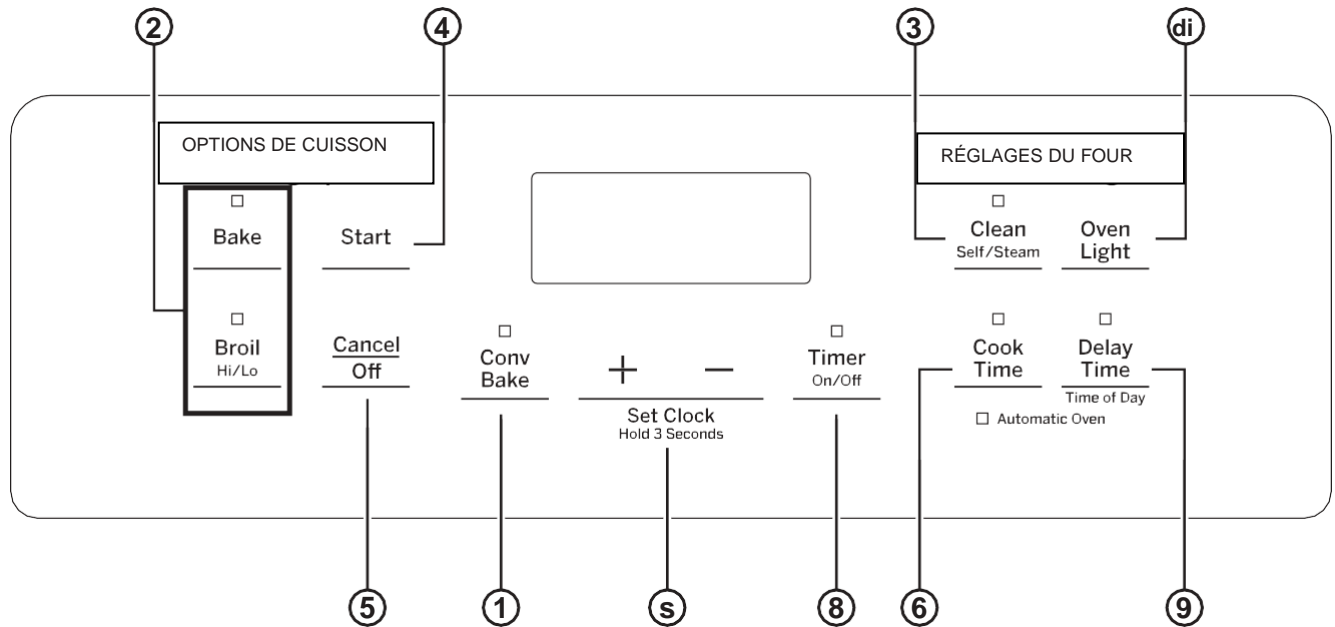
2
4
3
di

OPTIONS DE CUISSON

RÉGLAGES DU FOUR

Bake

Start

Clean
Self/Steam

Oven
Light

Broil
Hi/Lo

Cancel
Off

Conv
Bake

+ −

Set Clock
Hold 3 Seconds

Timer
On/Off

Cook
Time

Delay
Time
Time of Day

Automatic Oven

5
1
s
8
6
9